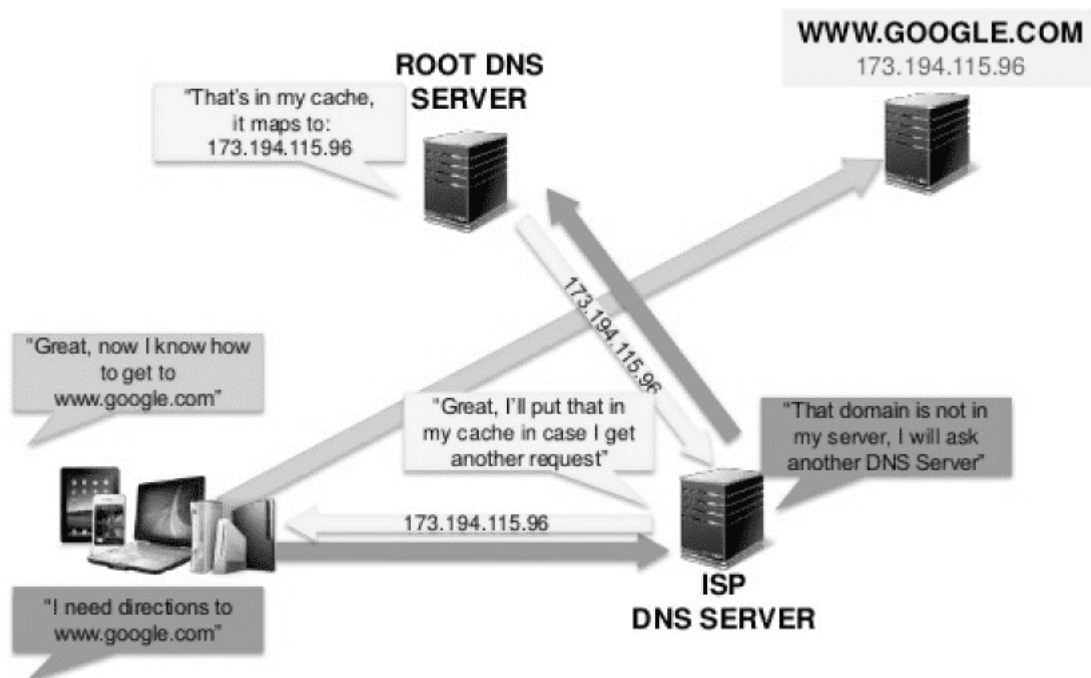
WWW.GOOGLE.COM
173.194.115.96

ROOT DNS SERVER

"That's in my cache, it maps to: 173.194.115.96

173.194.115.96

"Great, now I know how to get to www.google.com"

"Great, I'll put that in my cache in case I get another request"

"That domain is not in my server, I will ask another DNS Server"

173.194.115.96

ISP DNS SERVER

"I need directions to www.google.com"